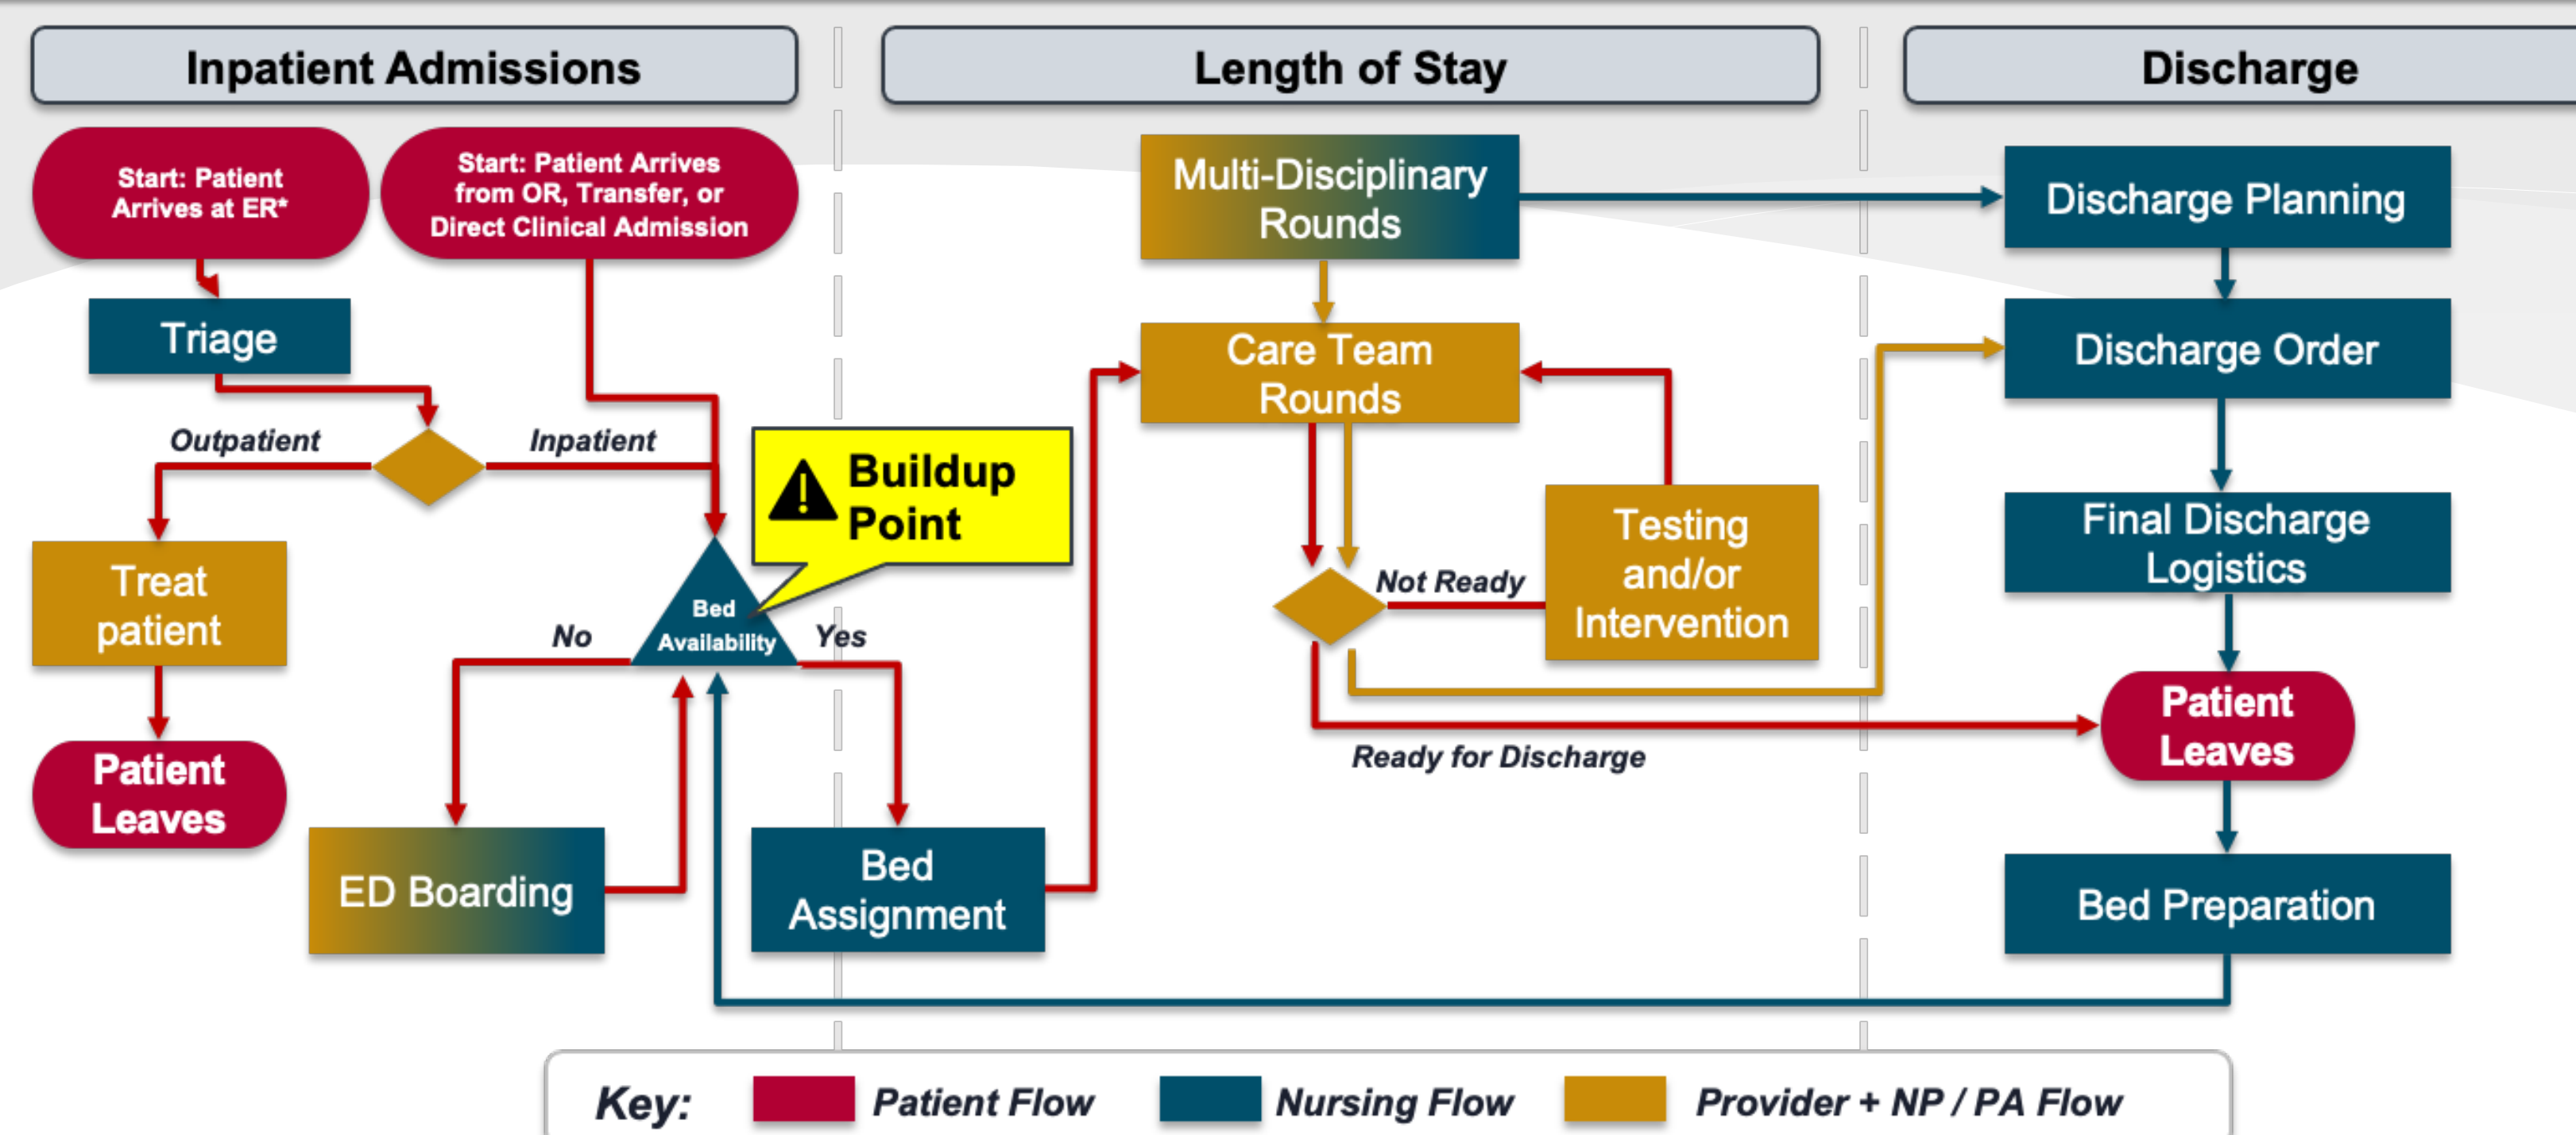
Inpatient Admissions

Length of Stay

Discharge

Start: Patient Arrives at ER*

Start: Patient Arrives from OR, Transfer, or Direct Clinical Admission

Triage

Outpatient

Inpatient

Treat patient

Patient Leaves

Buildup Point

Bed Availability

No

Yes

ED Boarding

Bed Assignment

Multi-Disciplinary Rounds

Care Team Rounds

Not Ready

Testing and/or Intervention

Ready for Discharge

Discharge Planning

Discharge Order

Final Discharge Logistics

Patient Leaves

Bed Preparation

Key: Patient Flow Nursing Flow Provider + NP / PA Flow